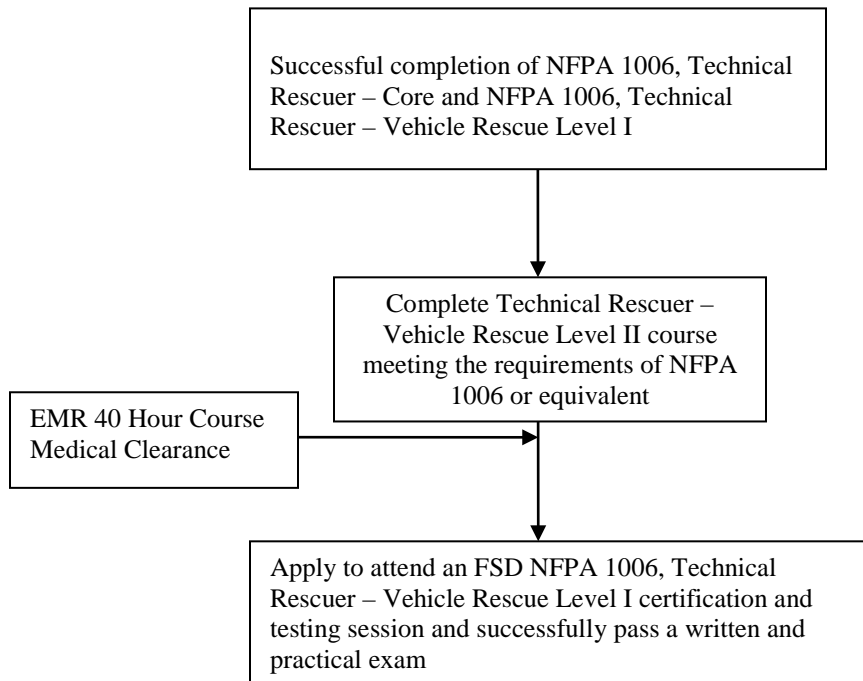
Successful completion of NFPA 1006, Technical Rescuer – Core and NFPA 1006, Technical Rescuer – Vehicle Rescue Level I

Complete Technical Rescuer – Vehicle Rescue Level II course meeting the requirements of NFPA 1006 or equivalent

EMR 40 Hour Course
Medical Clearance

Apply to attend an FSD NFPA 1006, Technical Rescuer – Vehicle Rescue Level I certification and testing session and successfully pass a written and practical exam